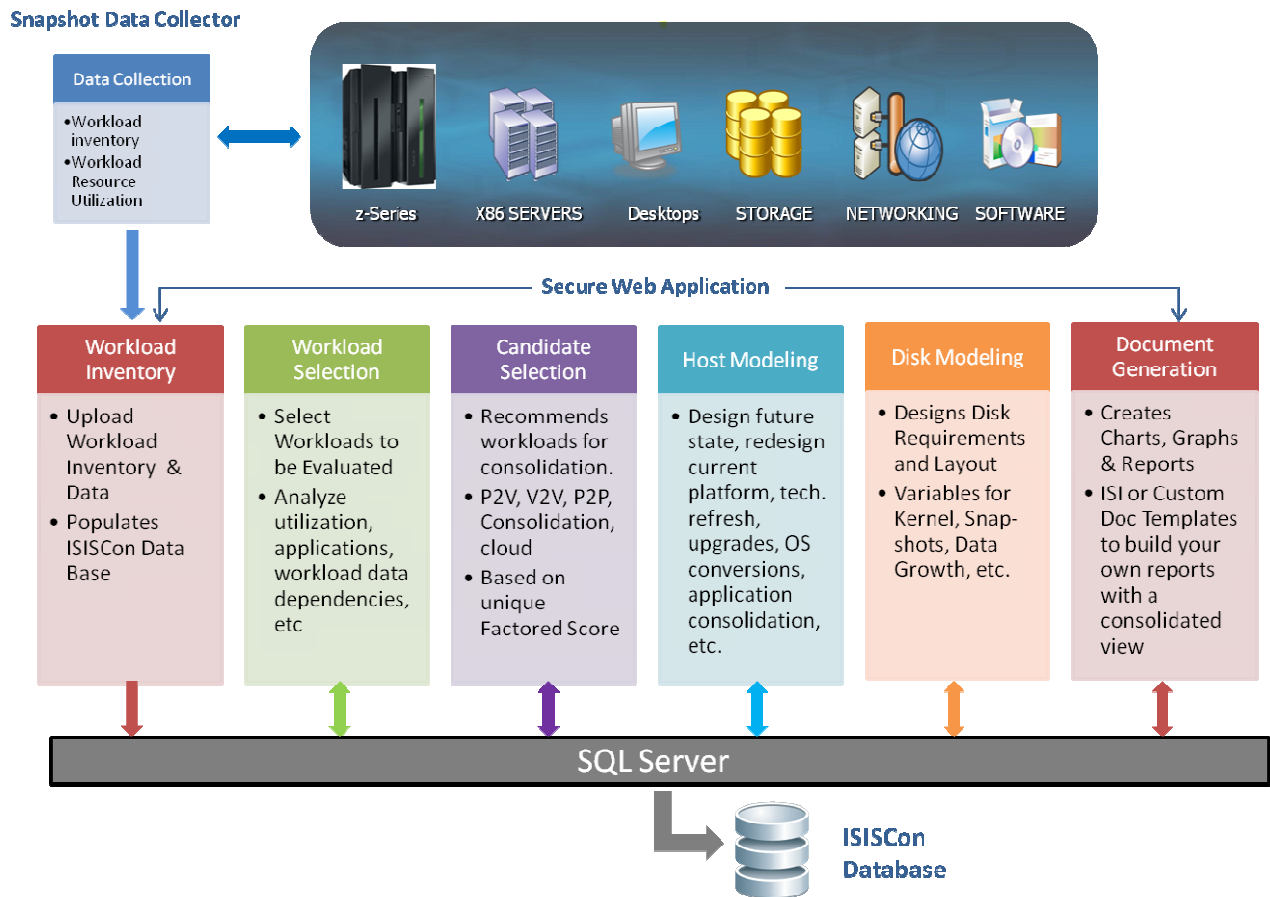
Snapshot Data Collector

Data Collection

•Workload inventory
•Workload Resource Utilization

z-Series

X86 SERVERS

Desktops

STORAGE

NETWORKING

SOFTWARE

Secure Web Application

Workload Inventory

• Upload Workload Inventory & Data
• Populates ISISCon Data Base

Workload Selection

• Select Workloads to be Evaluated
• Analyze utilization, applications, workload data dependencies, etc

Candidate Selection

• Recommends workloads for consolidation.
• P2V, V2V, P2P, Consolidation, cloud
• Based on unique Factored Score

Host Modeling

• Design future state, redesign current platform, tech. refresh, upgrades, OS conversions, application consolidation, etc.

Disk Modeling

• Designs Disk Requirements and Layout
• Variables for Kernel, Snapshots, Data Growth, etc.

Document Generation

• Creates Charts, Graphs & Reports
• ISI or Custom Doc Templates to build your own reports with a consolidated view

SQL Server

ISISCon Database